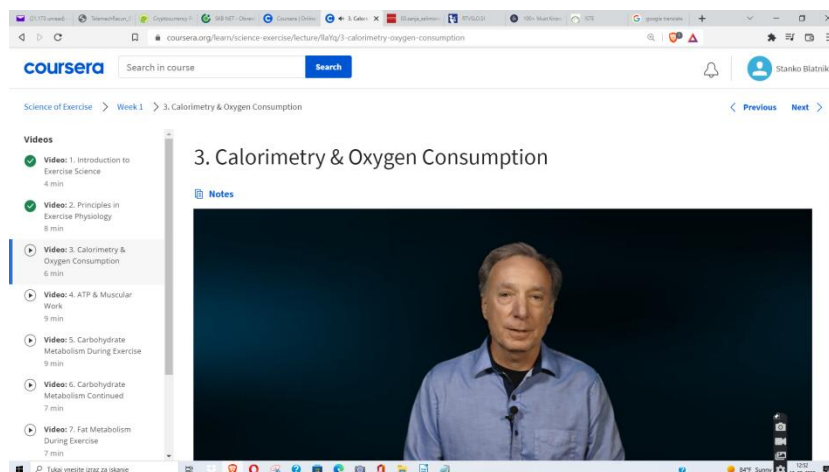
(21,173 unread) TelemachRecun Cryptocurrency SKB NET - Obvest Coursera | Online 3. Calori Urvanja_zaklju RTVSLO.SI 100+ Must Know STE google translate

coursera.org/learn/science-exercise/lecture/llaYq/3-calorimetry-oxygen-consumption

coursera Search in course Search Stanko Blatnik

Science of Exercise > Week 1 > 3. Calorimetry & Oxygen Consumption

< Previous Next >

Videos

Video: 1. Introduction to Exercise Science
4 min

Video: 2. Principles in Exercise Physiology
8 min

Video: 3. Calorimetry & Oxygen Consumption
6 min

Video: 4. ATP & Muscular Work
9 min

Video: 5. Carbohydrate Metabolism During Exercise
9 min

Video: 6. Carbohydrate Metabolism Continued
7 min

Video: 7. Fat Metabolism During Exercise
7 min

3. Calorimetry & Oxygen Consumption

Notes

Tukaj vpišite izraz za iskanje

84°F Sunny 12:52